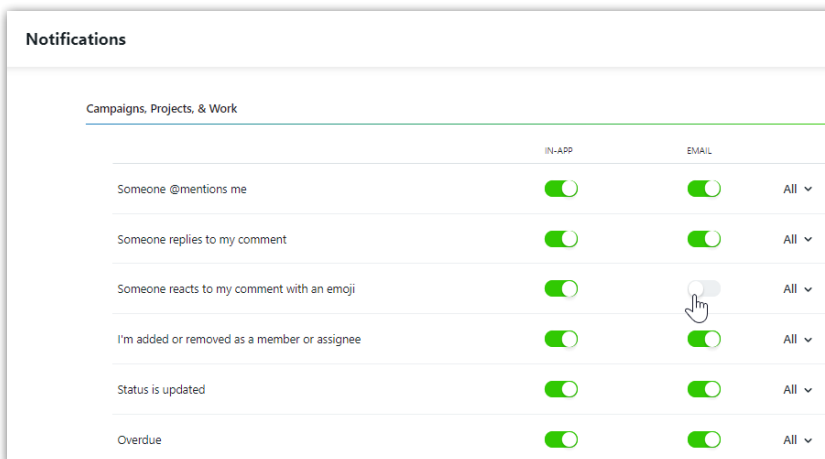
Notifications

Campaigns, Projects, & Work

| | IN-APP | EMAIL | |
|---|---|---|---|
| Someone @mentions me | | | All |
| Someone replies to my comment | | | All |
| Someone reacts to my comment with an emoji | | | All |
| I'm added or removed as a member or assignee | | | All |
| Status is updated | | | All |
| Overdue | | | All |